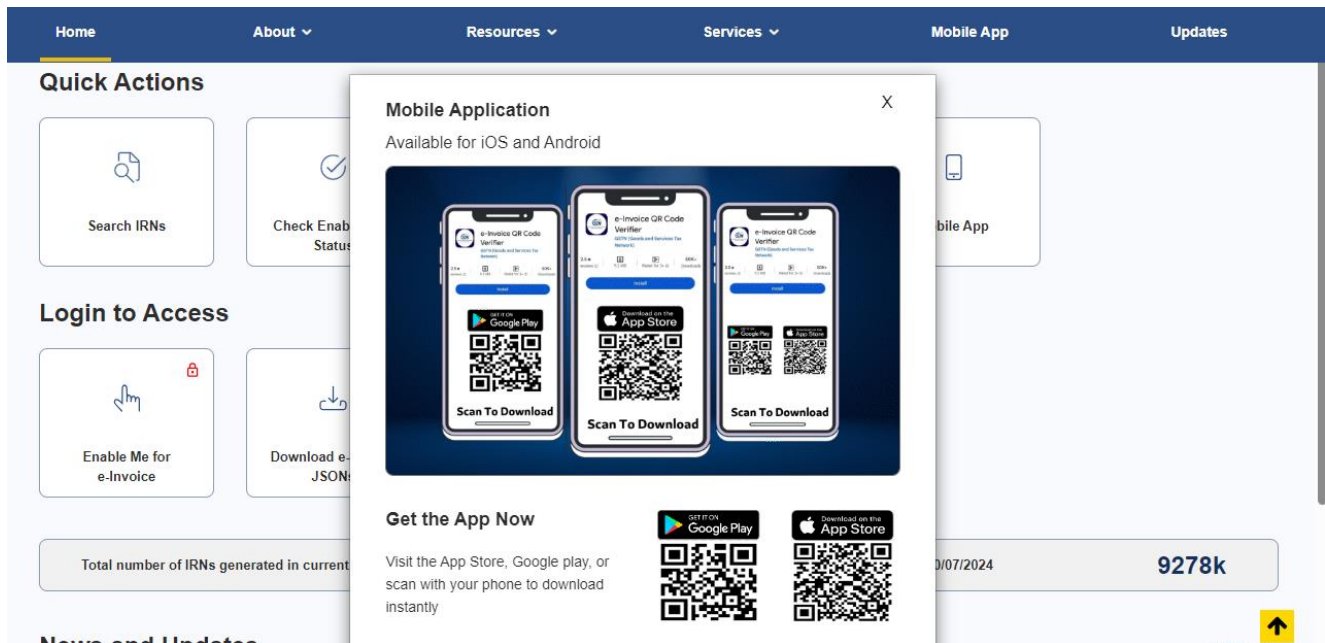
Home About Resources Services Mobile App Updates

Quick Actions

Search IRNs

Check Enab
Status

bile App

Login to Access

Enable Me for e-Invoice

Download e-
JSON

Total number of IRNs generated in current

0/07/2024

9278k

News and Updates

Mobile Application

X

Available for iOS and Android

e-Invoice QR Code Verifier

GSTN (Goods and Services Tax Network)

Install

GET IT ON Google Play

Scan To Download

e-Invoice QR Code Verifier

GSTN (Goods and Services Tax Network)

Install

Download on the App Store

Scan To Download

e-Invoice QR Code Verifier

GSTN (Goods and Services Tax Network)

Install

Google Play

App Store

Scan To Download

Get the App Now

Visit the App Store, Google play, or scan with your phone to download instantly

GET IT ON Google Play

Download on the App Store